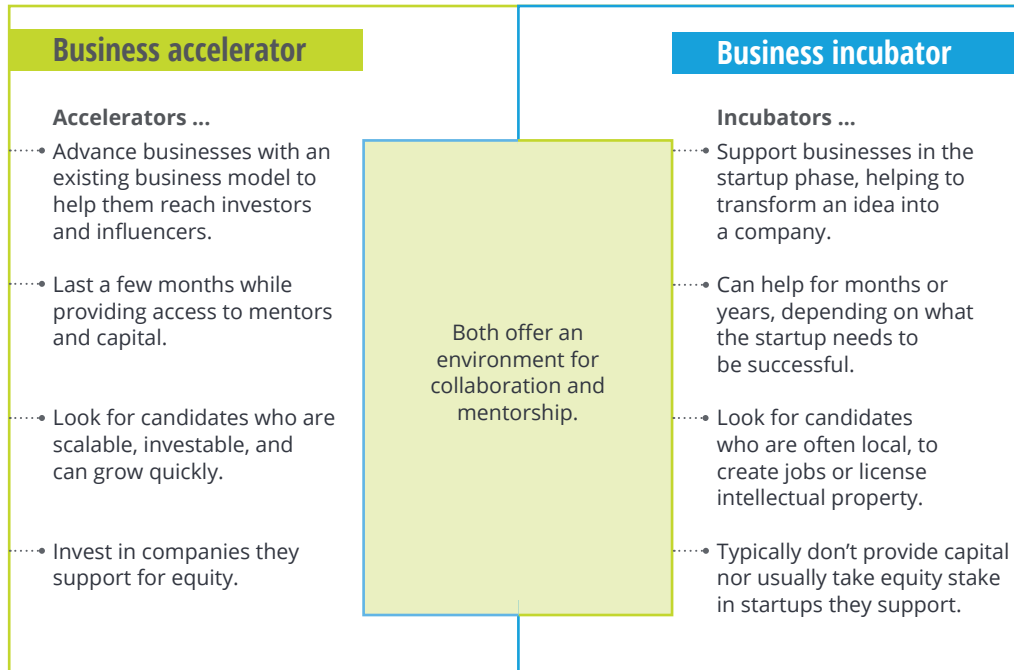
Business accelerator

Accelerators ...

Advance businesses with an existing business model to help them reach investors and influencers.

Last a few months while providing access to mentors and capital.

Look for candidates who are scalable, investable, and can grow quickly.

Invest in companies they support for equity.

Both offer an environment for collaboration and mentorship.

Business incubator

Incubators ...

Support businesses in the startup phase, helping to transform an idea into a company.

Can help for months or years, depending on what the startup needs to be successful.

Look for candidates who are often local, to create jobs or license intellectual property.

Typically don't provide capital nor usually take equity stake in startups they support.